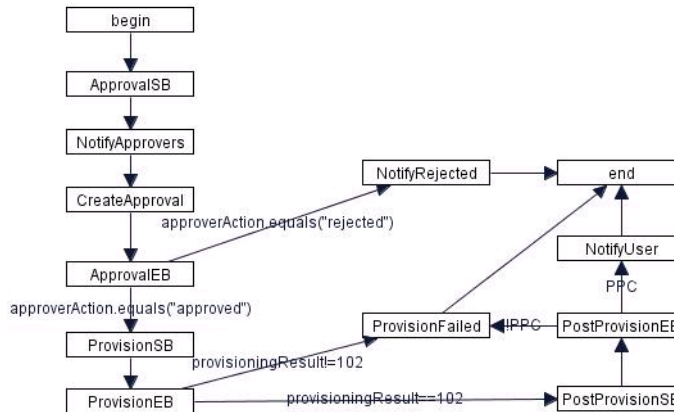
begin

ApprovalSB

NotifyApprovers

CreateApproval

ApprovalEB

ProvisionSB

ProvisionEB

NotifyRejected

end

NotifyUser

ProvisionFailed

PostProvisionEB

PostProvisionSB

approverAction.equals("rejected")

approverAction.equals("approved")

provisioningResult!=102

provisioningResult==102

!PPC

PPC